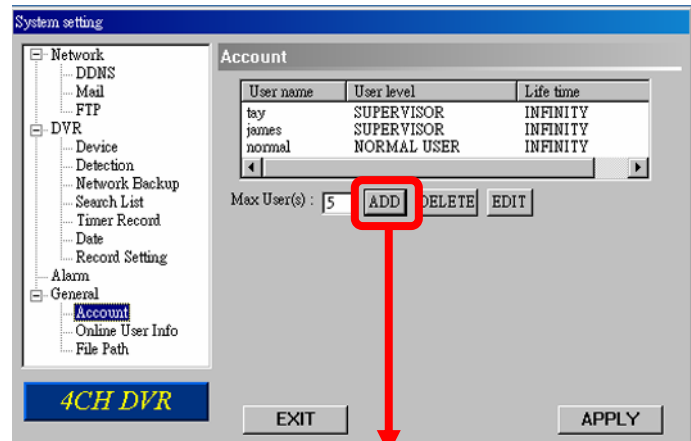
System setting

Network
DDNS
Mail
FTP
DVR
Device
Detection
Network Backup
Search List
Timer Record
Date
Record Setting
Alarm
General
Account
Online User Info
File Path

4CH DVR

Account

| User name | User level | Life time |
|---|---|---|
| tay | SUPERVISOR | INFINITY |
| james | SUPERVISOR | INFINITY |
| normal | NORMAL USER | INFINITY |

Max User(s) : 5 ADD DELETE EDIT

EXIT APPLY